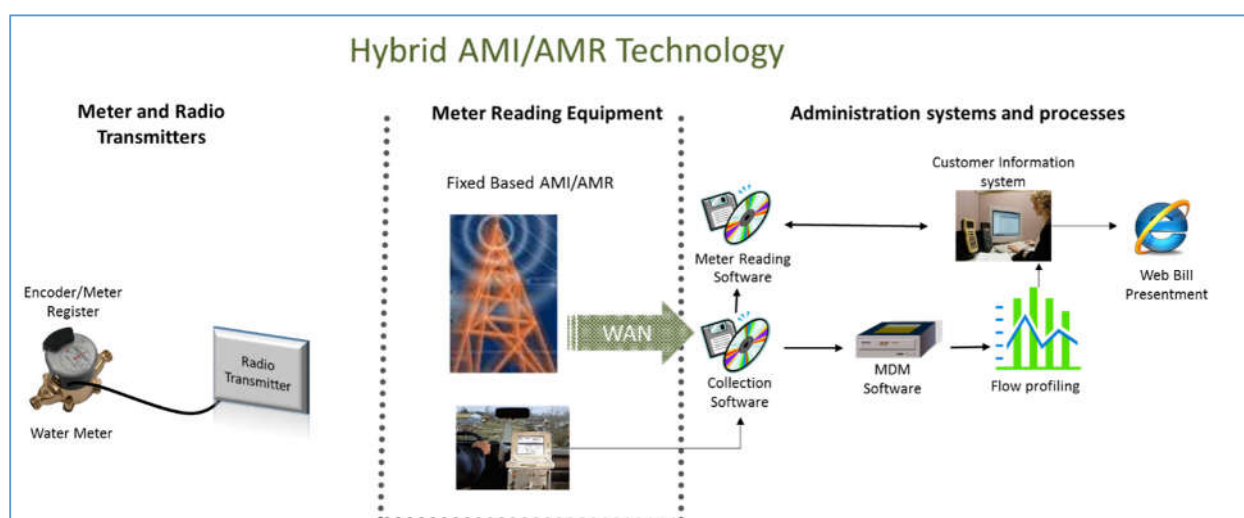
Hybrid AMI/AMR Technology

Meter and Radio Transmitters

Meter Reading Equipment

Administration systems and processes

Fixed Based AMI/AMR

Customer Information system

Meter Reading Software

Web Bill Presentment

Encoder/Meter Register

Radio Transmitter

WAN

Collection Software

MDM Software

Flow profiling

Water Meter